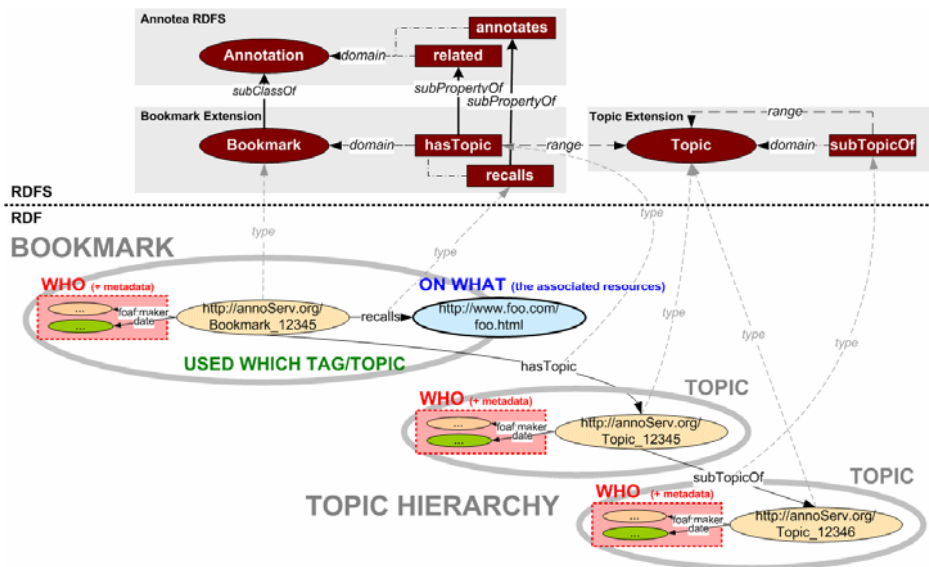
Annotea RDFS

annotates

Annotation

domain

related

subClassOf

subPropertyOf

subPropertyOf

Bookmark Extension

Bookmark

domain

hasTopic

range

recalls

Topic Extension

range

Topic

domain

subTopicOf

RDFS

RDF

type

type

type

BOOKMARK

WHO (+ metadata)

...

...

foaf:maker

date

http://annoServ.org/ Bookmark_12345

recalls

ON WHAT (the associated resources)

http://www.foo.com/ foo.html

USED WHICH TAG/TOPIC

hasTopic

type

type

type

TOPIC

WHO (+ metadata)

...

...

foaf:maker

date

http://annoServ.org/ Topic_12345

subTopicOf

TOPIC

TOPIC HIERARCHY

WHO (+ metadata)

...

...

foaf:maker

date

http://annoServ.org/ Topic_12346